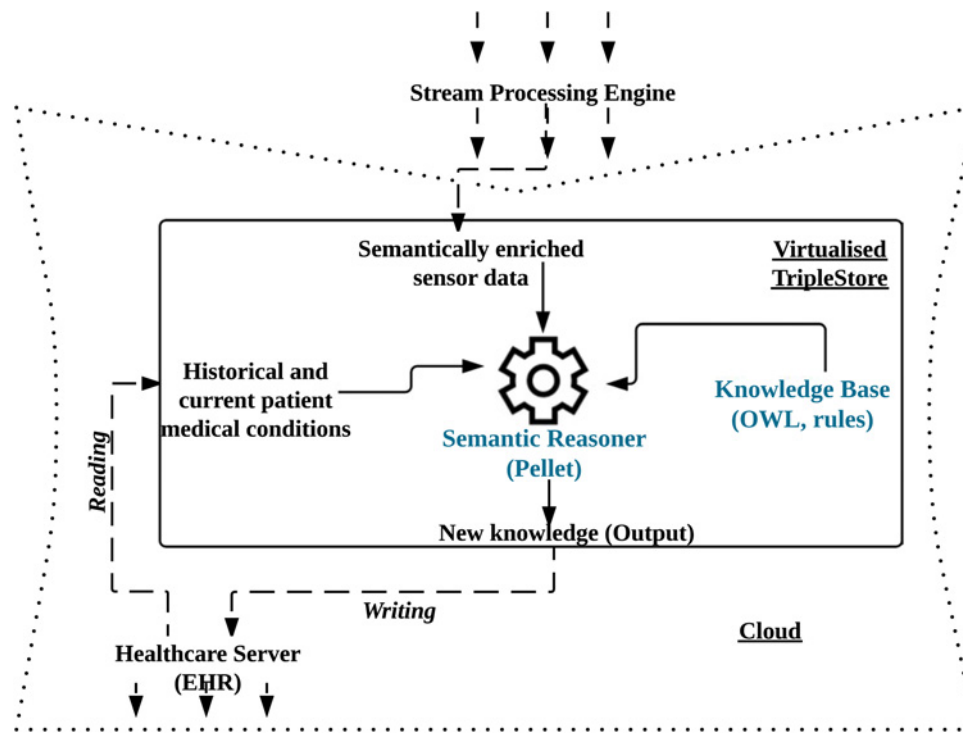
Stream Processing Engine

Semantically enriched sensor data

Virtualised TripleStore

Historical and current patient medical conditions

Knowledge Base (OWL, rules)

Semantic Reasoner (Pellet)

Reading

New knowledge (Output)

Writing

Cloud

Healthcare Server (EHR)